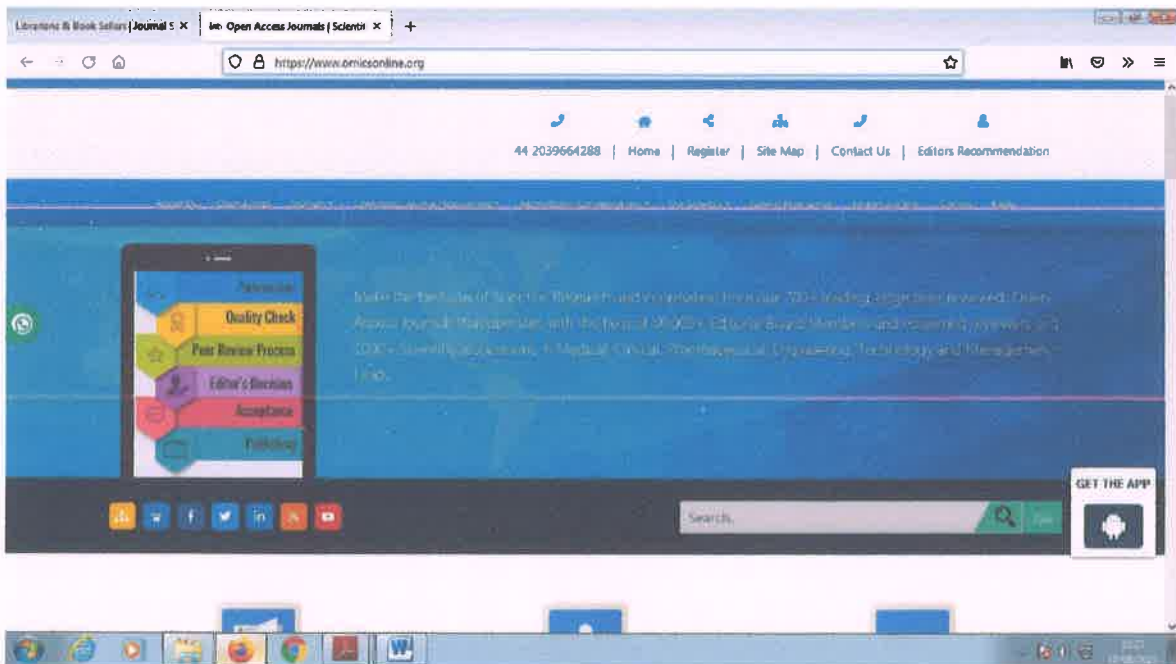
Librarians & Book Sellers | Journal S ×
Open Access Journals | Scienti ×
+

https://www.omicsonline.org

44 2039664288 | Home | Register | Site Map | Contact Us | Editors Recommendation

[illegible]

Submission
Quality Check
Peer Review Process
Editor's Decision
Acceptance
Publishing

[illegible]

Search

GET THE APP